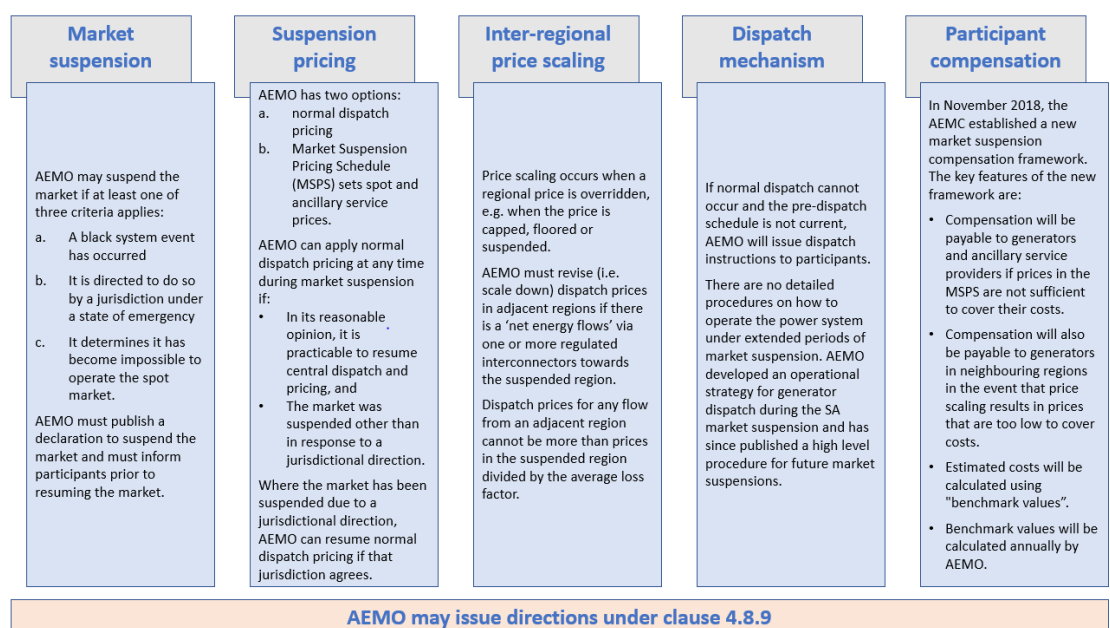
Market suspension

AEMO may suspend the market if at least one of three criteria applies:

a. A black system event has occurred

b. It is directed to do so by a jurisdiction under a state of emergency

c. It determines it has become impossible to operate the spot market.

AEMO must publish a declaration to suspend the market and must inform participants prior to resuming the market.

Suspension pricing

AEMO has two options:

a. normal dispatch pricing

b. Market Suspension Pricing Schedule (MSPS) sets spot and ancillary service prices.

AEMO can apply normal dispatch pricing at any time during market suspension if:

• In its reasonable opinion, it is practicable to resume central dispatch and pricing, and

• The market was suspended other than in response to a jurisdictional direction.

Where the market has been suspended due to a jurisdictional direction, AEMO can resume normal dispatch pricing if that jurisdiction agrees.

Inter-regional price scaling

Price scaling occurs when a regional price is overridden, e.g. when the price is capped, floored or suspended.

AEMO must revise (i.e. scale down) dispatch prices in adjacent regions if there is a 'net energy flows' via one or more regulated interconnectors towards the suspended region.

Dispatch prices for any flow from an adjacent region cannot be more than prices in the suspended region divided by the average loss factor.

Dispatch mechanism

If normal dispatch cannot occur and the pre-dispatch schedule is not current, AEMO will issue dispatch instructions to participants.

There are no detailed procedures on how to operate the power system under extended periods of market suspension. AEMO developed an operational strategy for generator dispatch during the SA market suspension and has since published a high level procedure for future market suspensions.

Participant compensation

In November 2018, the AEMC established a new market suspension compensation framework. The key features of the new framework are:

• Compensation will be payable to generators and ancillary service providers if prices in the MSPS are not sufficient to cover their costs.

• Compensation will also be payable to generators in neighbouring regions in the event that price scaling results in prices that are too low to cover costs.

• Estimated costs will be calculated using "benchmark values".

• Benchmark values will be calculated annually by AEMO.

AEMO may issue directions under clause 4.8.9